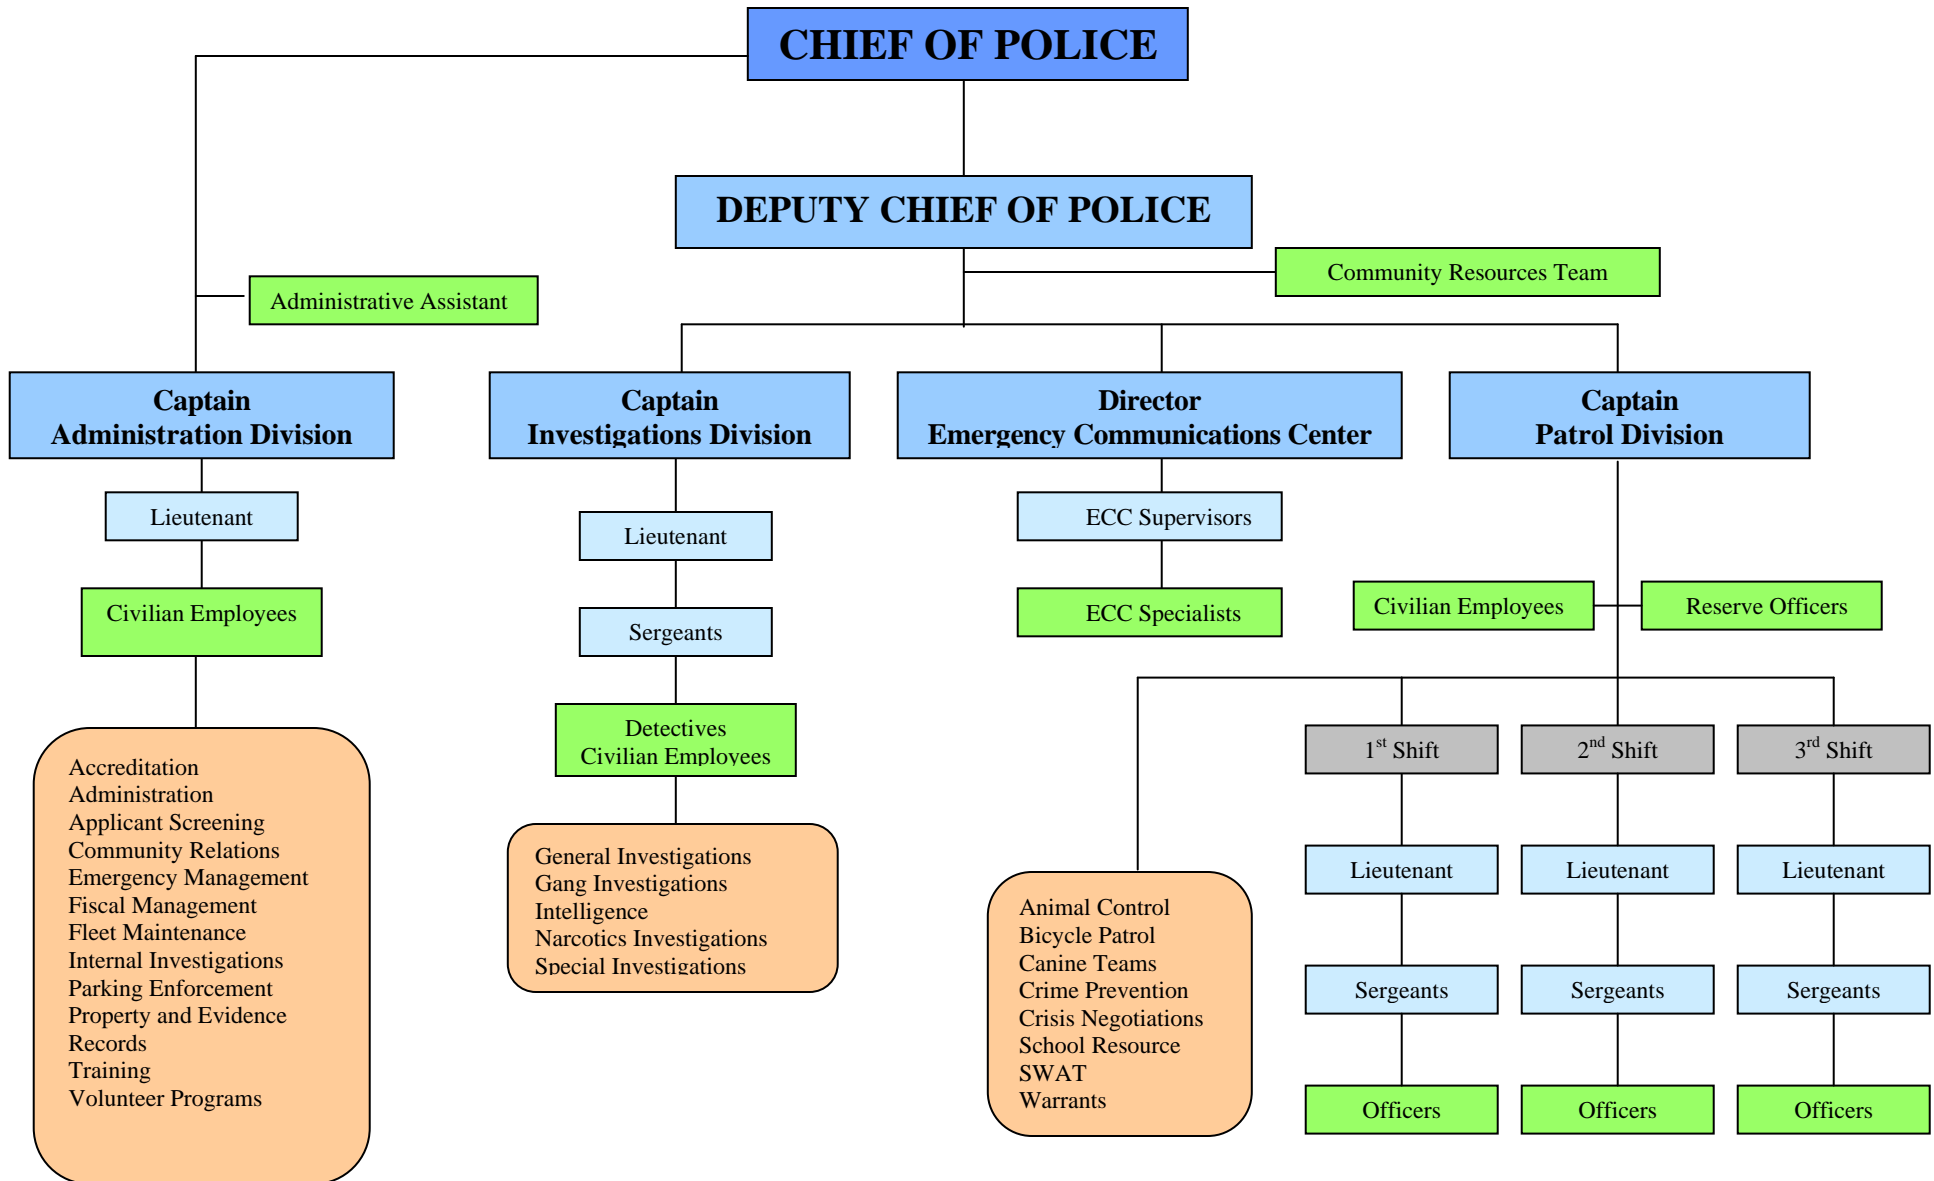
CHIEF OF POLICE

DEPUTY CHIEF OF POLICE

Community Resources Team

Administrative Assistant

Captain
Administration Division

Captain
Investigations Division

Director
Emergency Communications Center

Captain
Patrol Division

Lieutenant

Civilian Employees

Accreditation
Administration
Applicant Screening
Community Relations
Emergency Management
Fiscal Management
Fleet Maintenance
Internal Investigations
Parking Enforcement
Property and Evidence
Records
Training
Volunteer Programs

Lieutenant

Sergeants

Detectives
Civilian Employees

General Investigations
Gang Investigations
Intelligence
Narcotics Investigations
Special Investigations

ECC Supervisors

ECC Specialists

Civilian Employees

Reserve Officers

Animal Control
Bicycle Patrol
Canine Teams
Crime Prevention
Crisis Negotiations
School Resource
SWAT
Warrants

$1^{st}$ Shift

Lieutenant

Sergeants

Officers

$2^{nd}$ Shift

Lieutenant

Sergeants

Officers

$3^{rd}$ Shift

Lieutenant

Sergeants

Officers